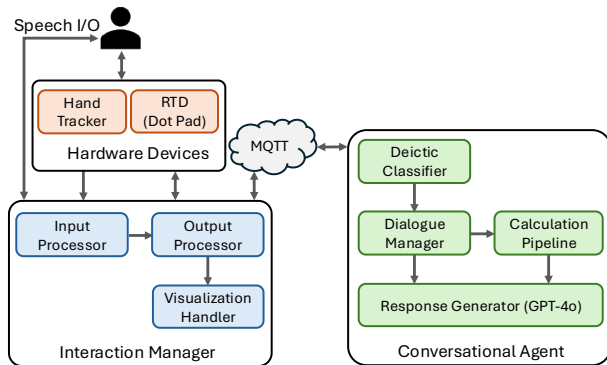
Speech I/O

Hand Tracker

RTD (Dot Pad)

Hardware Devices

MQTT

Input Processor

Output Processor

Visualization Handler

Interaction Manager

Deictic Classifier

Dialogue Manager

Calculation Pipeline

Response Generator (GPT-4o)

Conversational Agent